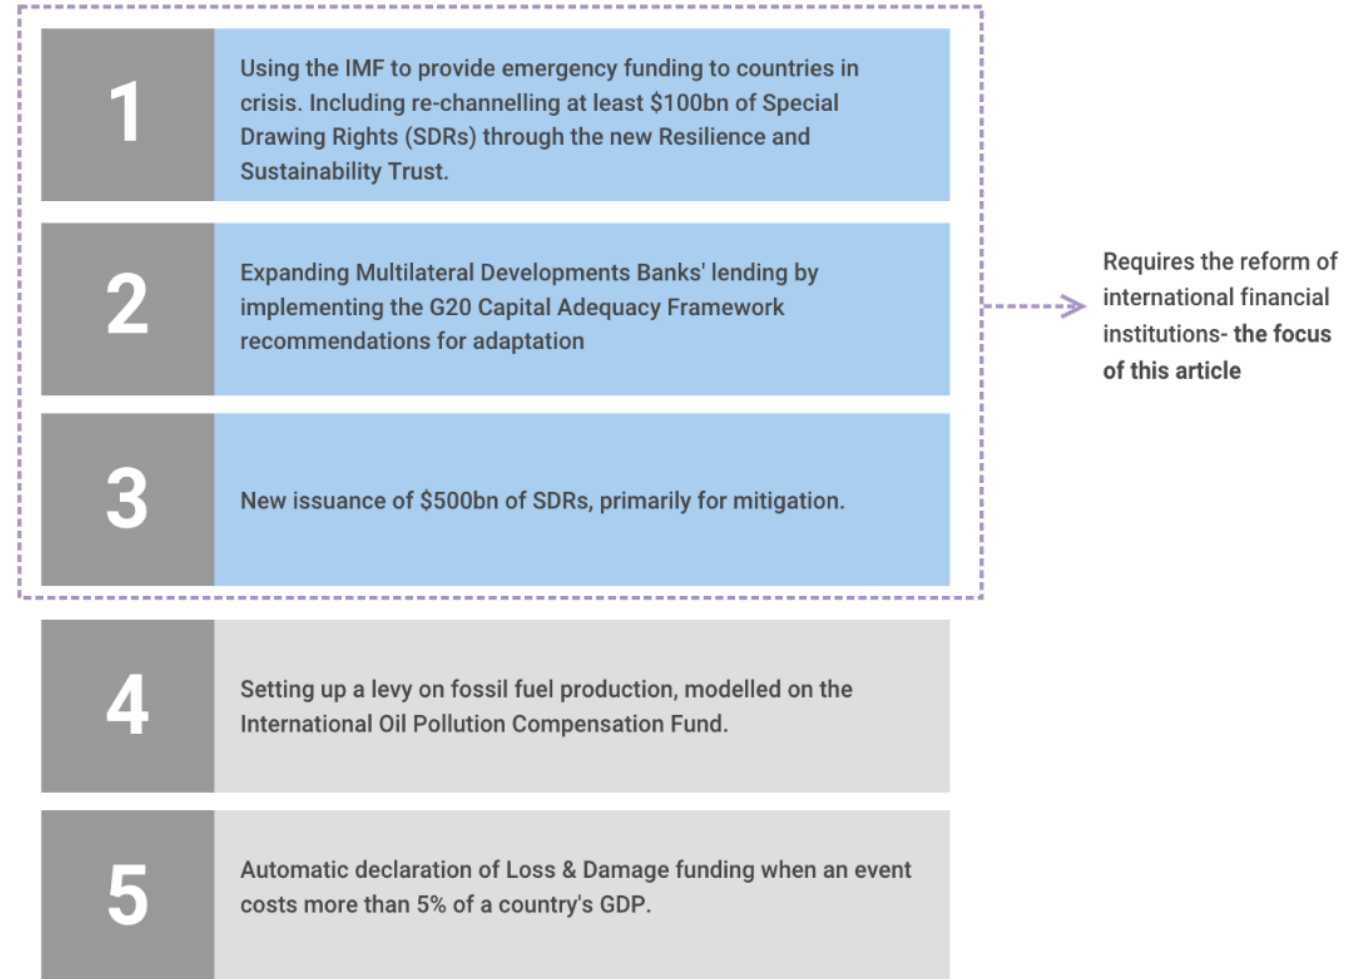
1

Using the IMF to provide emergency funding to countries in crisis. Including re-channelling at least $100bn of Special Drawing Rights (SDRs) through the new Resilience and Sustainability Trust.

2

Expanding Multilateral Developments Banks' lending by implementing the G20 Capital Adequacy Framework recommendations for adaptation

3

New issuance of $500bn of SDRs, primarily for mitigation.

Requires the reform of international financial institutions- the focus of this article

4

Setting up a levy on fossil fuel production, modelled on the International Oil Pollution Compensation Fund.

5

Automatic declaration of Loss & Damage funding when an event costs more than 5% of a country's GDP.